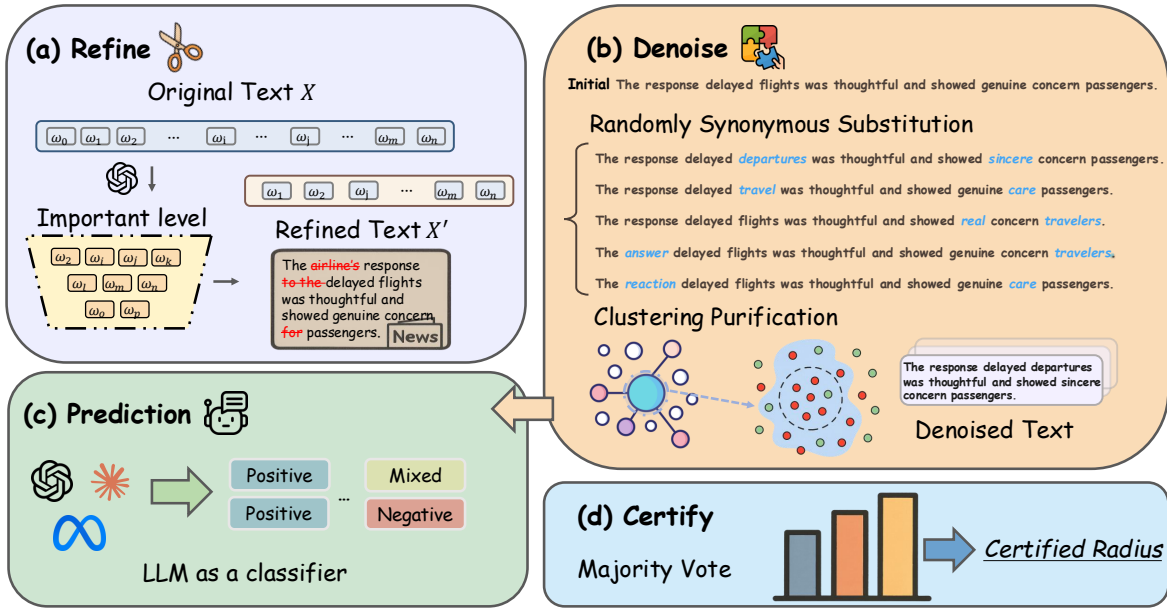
(a) Refine

Original Text $X$

$\omega_0$ $\omega_1$ $\omega_2$ ... $\omega_i$ ... $\omega_j$ ... $\omega_m$ $\omega_n$

$\omega_1$ $\omega_2$ $\omega_i$ ... $\omega_m$ $\omega_n$

Important level

$\omega_2$ $\omega_i$ $\omega_j$ $\omega_k$ $\omega_l$ $\omega_m$ $\omega_n$ $\omega_o$ $\omega_p$

Refined Text $X'$

The airline's response to the delayed flights was thoughtful and showed genuine concern for passengers.

News

(b) Denoise

Initial The response delayed flights was thoughtful and showed genuine concern passengers.

Randomly Synonymous Substitution

The response delayed departures was thoughtful and showed sincere concern passengers.

The response delayed travel was thoughtful and showed genuine care passengers.

The response delayed flights was thoughtful and showed real concern travelers.

The answer delayed flights was thoughtful and showed genuine concern travelers.

The reaction delayed flights was thoughtful and showed genuine care passengers.

Clustering Purification

The response delayed departures was thoughtful and showed sincere concern passengers.

Denoised Text

(c) Prediction

Positive

Positive

...

Mixed

Negative

LLM as a classifier

(d) Certify

Majority Vote

Certified Radius